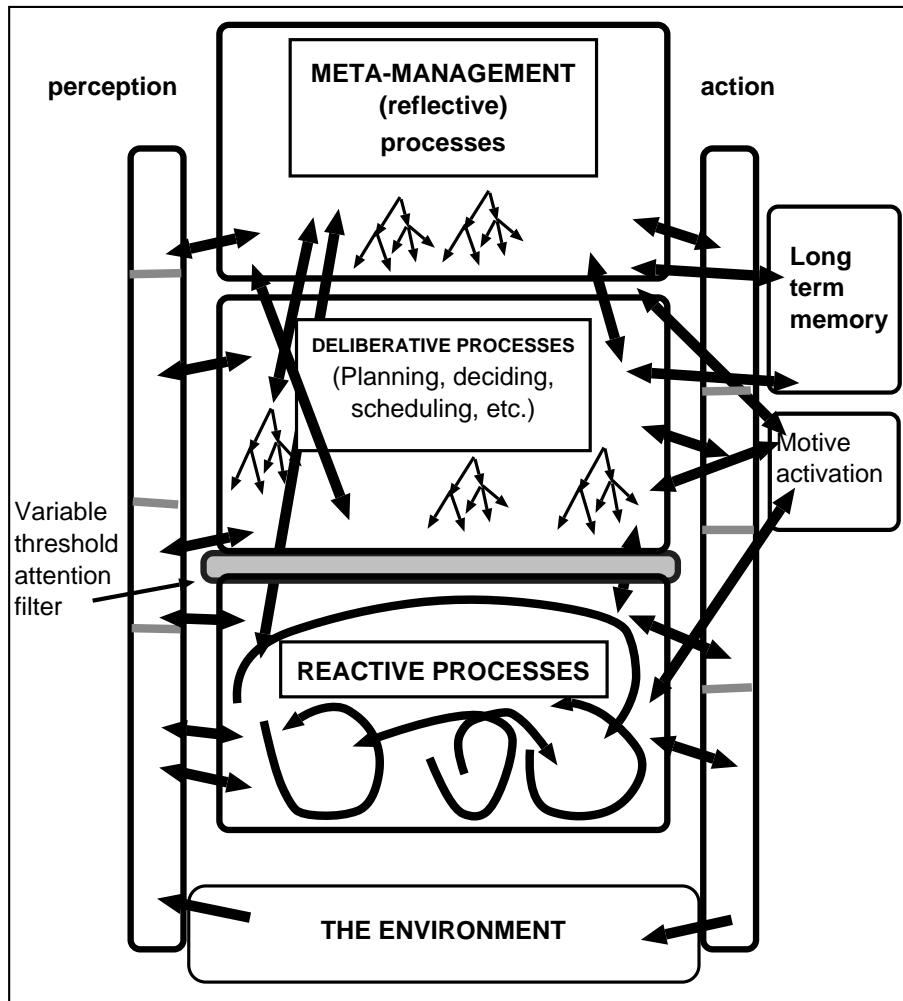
perception

META-MANAGEMENT
(reflective)
processes

action

Long term memory

DELIBERATIVE PROCESSES
(Planning, deciding, scheduling, etc.)

Motive activation

Variable threshold attention filter

REACTIVE PROCESSES

THE ENVIRONMENT